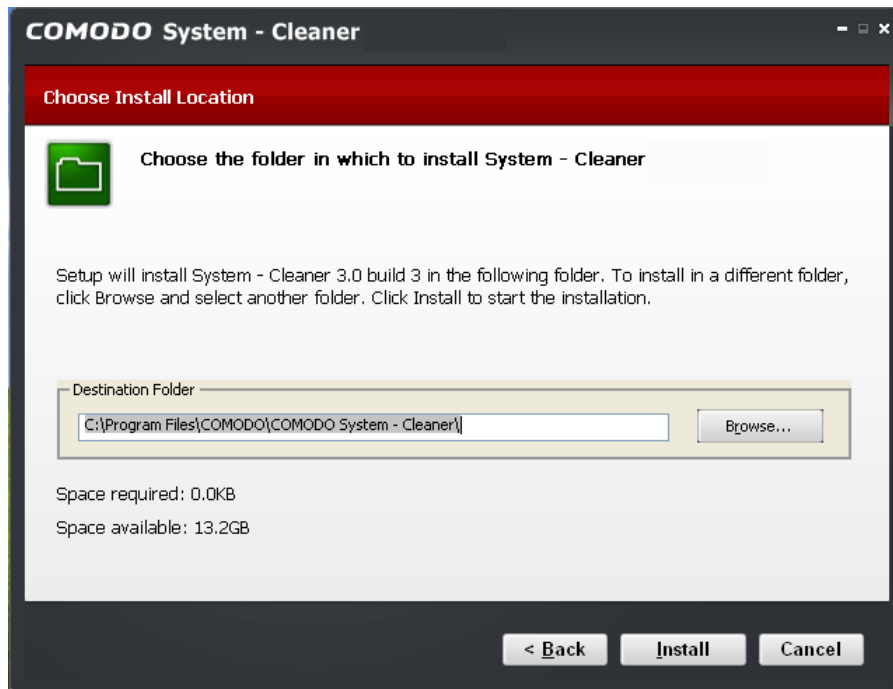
COMODO System - Cleaner

Choose Install Location

Choose the folder in which to install System - Cleaner

Setup will install System - Cleaner 3.0 build 3 in the following folder. To install in a different folder, click Browse and select another folder. Click Install to start the installation.

Destination Folder

C:\Program Files\COMODO\COMODO System - Cleaner\

Browse...

Space required: 0.0KB

Space available: 13.2GB

< Back

Install

Cancel